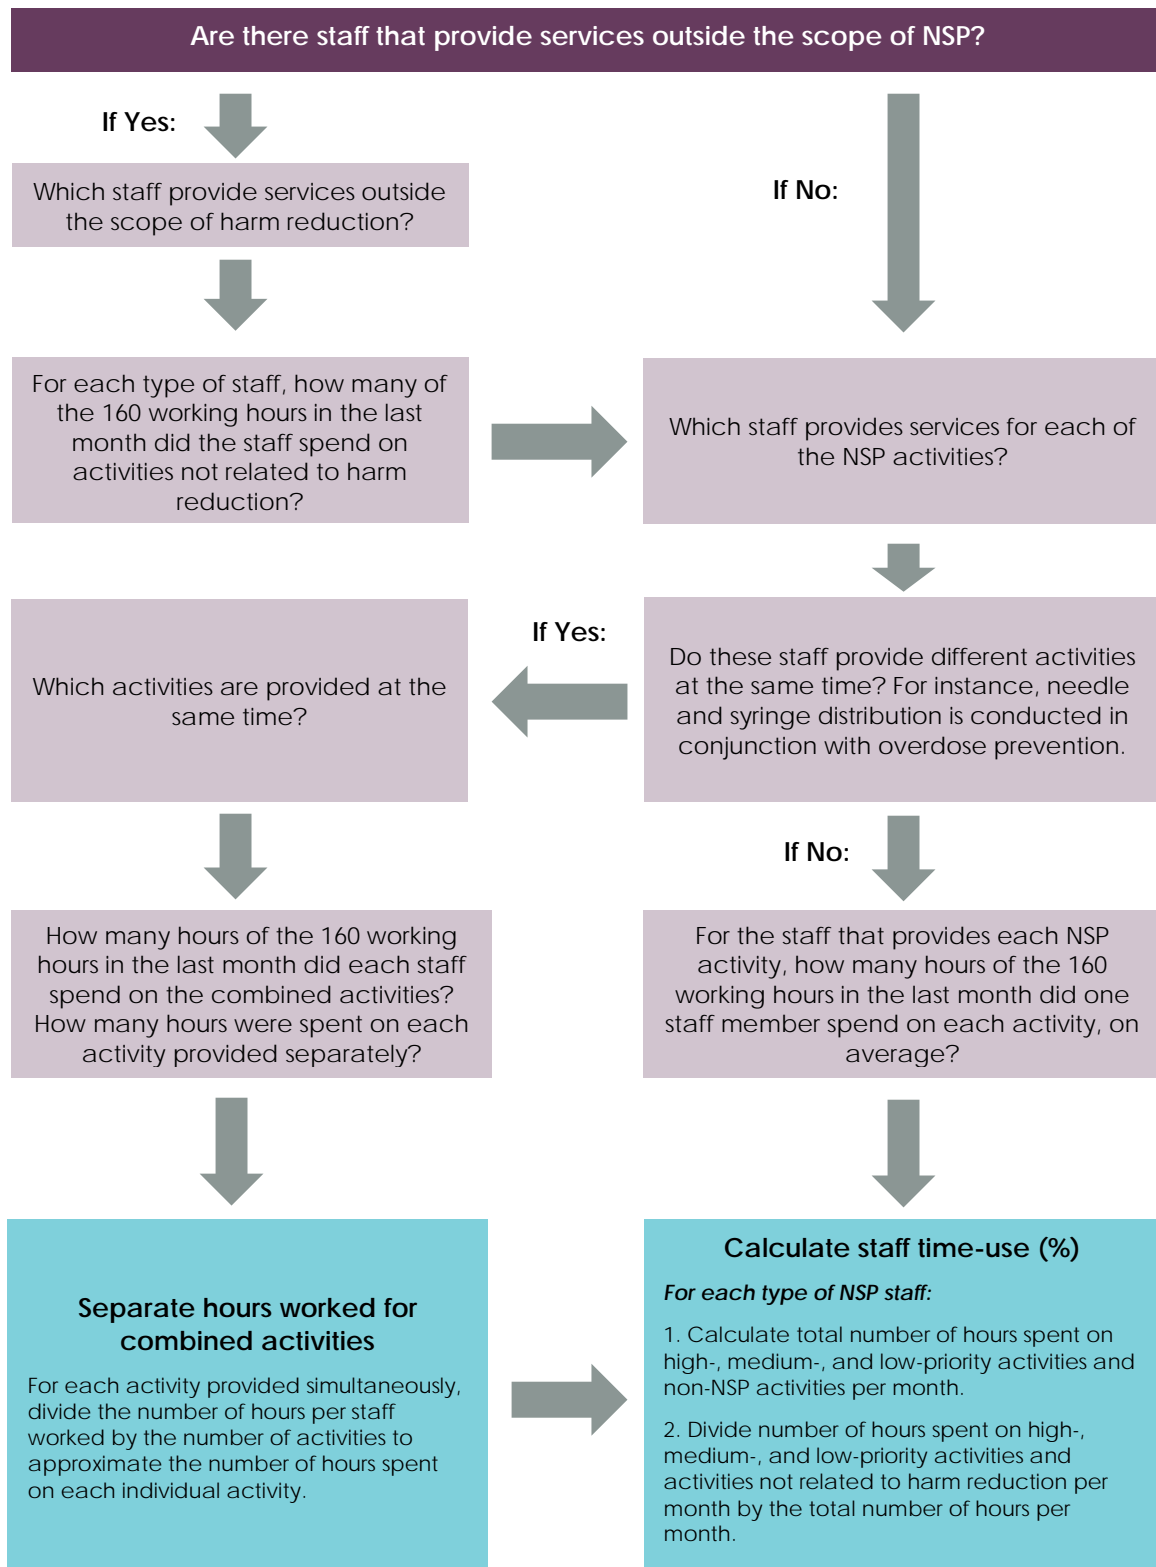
Are there staff that provide services outside the scope of NSP?

If Yes:

Which staff provide services outside the scope of harm reduction?

If No:

For each type of staff, how many of the 160 working hours in the last month did the staff spend on activities not related to harm reduction?

Which staff provides services for each of the NSP activities?

If Yes:

Which activities are provided at the same time?

Do these staff provide different activities at the same time? For instance, needle and syringe distribution is conducted in conjunction with overdose prevention.

If No:

How many hours of the 160 working hours in the last month did each staff spend on the combined activities? How many hours were spent on each activity provided separately?

For the staff that provides each NSP activity, how many hours of the 160 working hours in the last month did one staff member spend on each activity, on average?

Separate hours worked for combined activities

For each activity provided simultaneously, divide the number of hours per staff worked by the number of activities to approximate the number of hours spent on each individual activity.

Calculate staff time-use (%)

*For each type of NSP staff:*

1. Calculate total number of hours spent on high-, medium-, and low-priority activities and non-NSP activities per month.

2. Divide number of hours spent on high-, medium-, and low-priority activities and activities not related to harm reduction per month by the total number of hours per month.